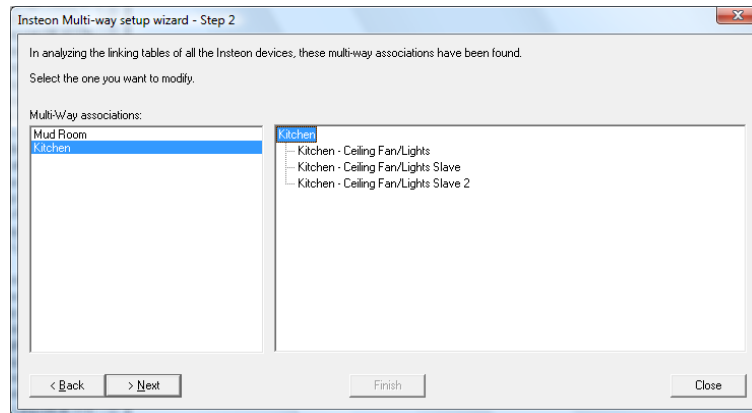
Insteon Multi-way setup wizard - Step 2

In analyzing the linking tables of all the Insteon devices, these multi-way associations have been found.

Select the one you want to modify.

Multi-Way associations:

Mud Room
Kitchen

Kitchen
Kitchen - Ceiling Fan/Lights
Kitchen - Ceiling Fan/Lights Slave
Kitchen - Ceiling Fan/Lights Slave 2

< Back
> Next
Finish
Close